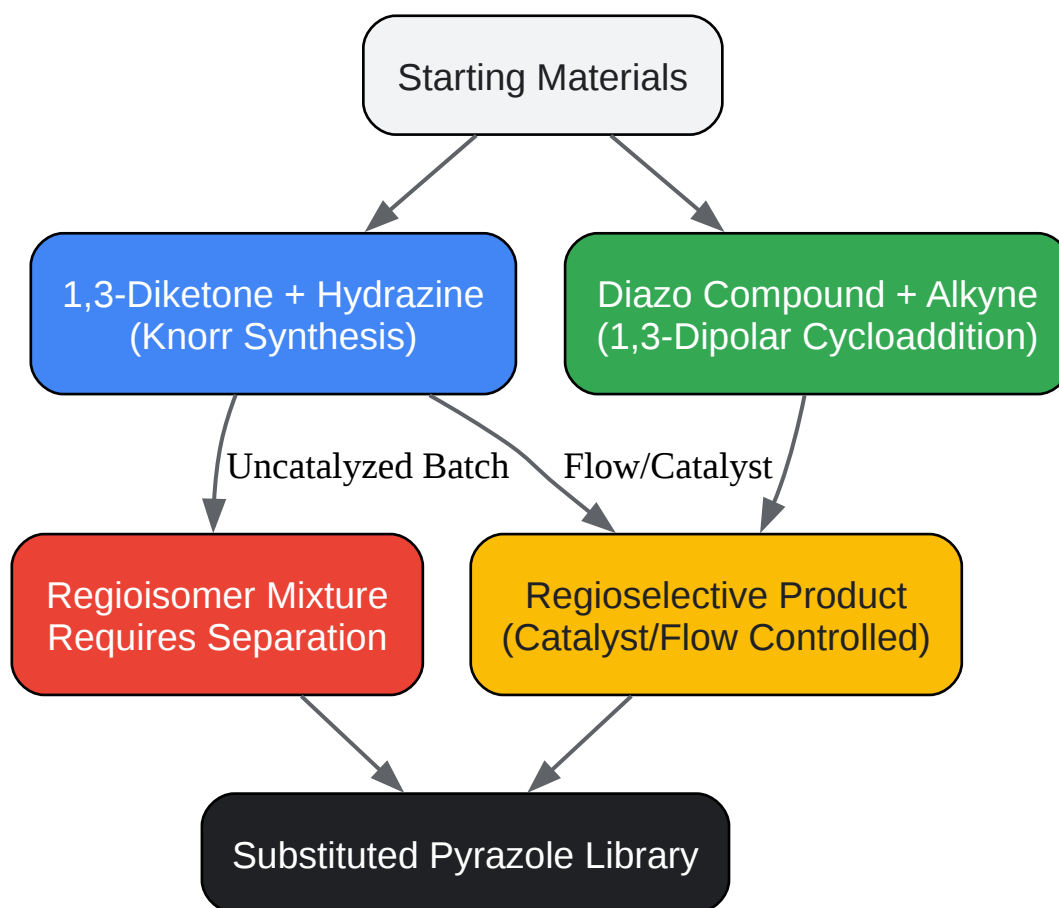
Starting Materials

1,3-Diketone + Hydrazine
(Knorr Synthesis)

Diazo Compound + Alkyne
(1,3-Dipolar Cycloaddition)

Uncatalyzed Batch

Flow/Catalyst

Regioisomer Mixture
Requires Separation

Regioselective Product
(Catalyst/Flow Controlled)

Substituted Pyrazole Library